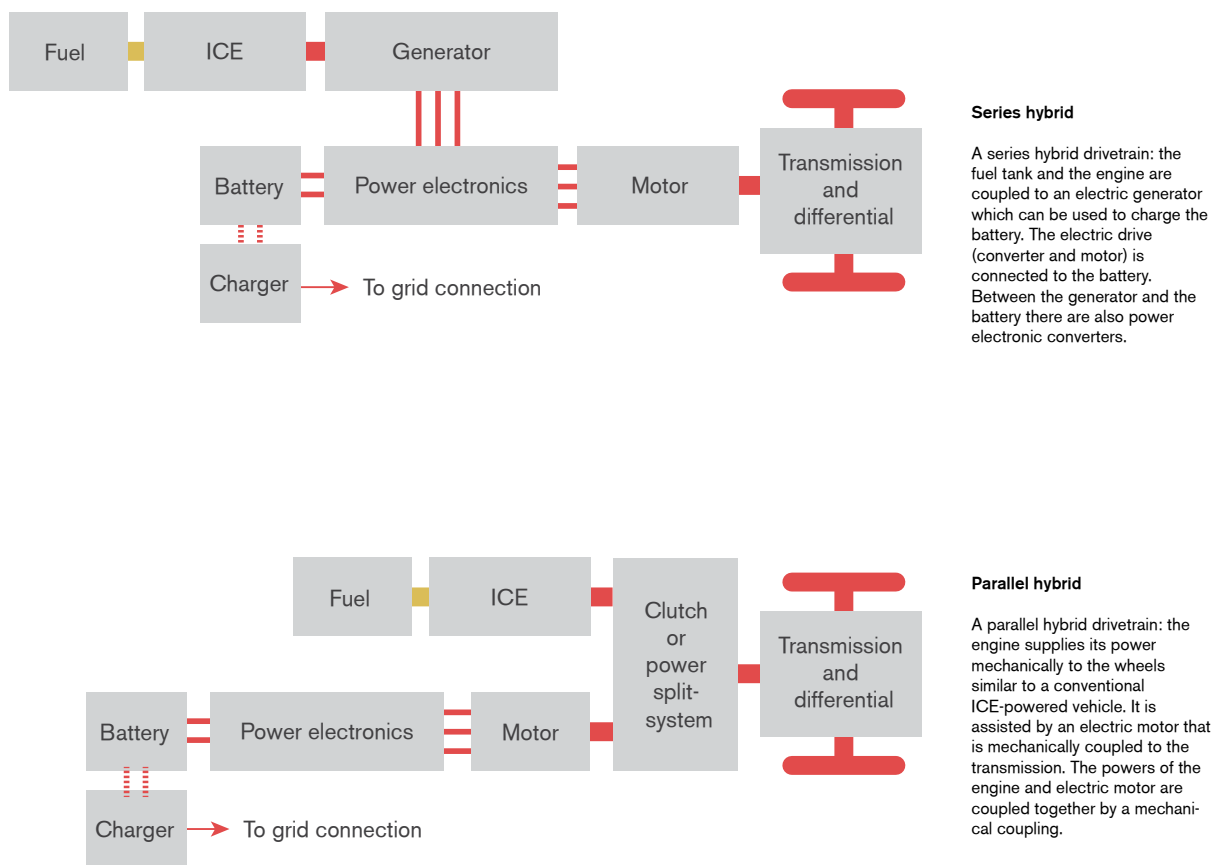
Fuel

ICE

Generator

Battery

Power electronics

Motor

Transmission and differential

Charger

To grid connection

Series hybrid

A series hybrid drivetrain: the fuel tank and the engine are coupled to an electric generator which can be used to charge the battery. The electric drive (converter and motor) is connected to the battery. Between the generator and the battery there are also power electronic converters.

Fuel

ICE

Clutch or power split-system

Transmission and differential

Battery

Power electronics

Motor

Charger

To grid connection

Parallel hybrid

A parallel hybrid drivetrain: the engine supplies its power mechanically to the wheels similar to a conventional ICE-powered vehicle. It is assisted by an electric motor that is mechanically coupled to the transmission. The powers of the engine and electric motor are coupled together by a mechanical coupling.